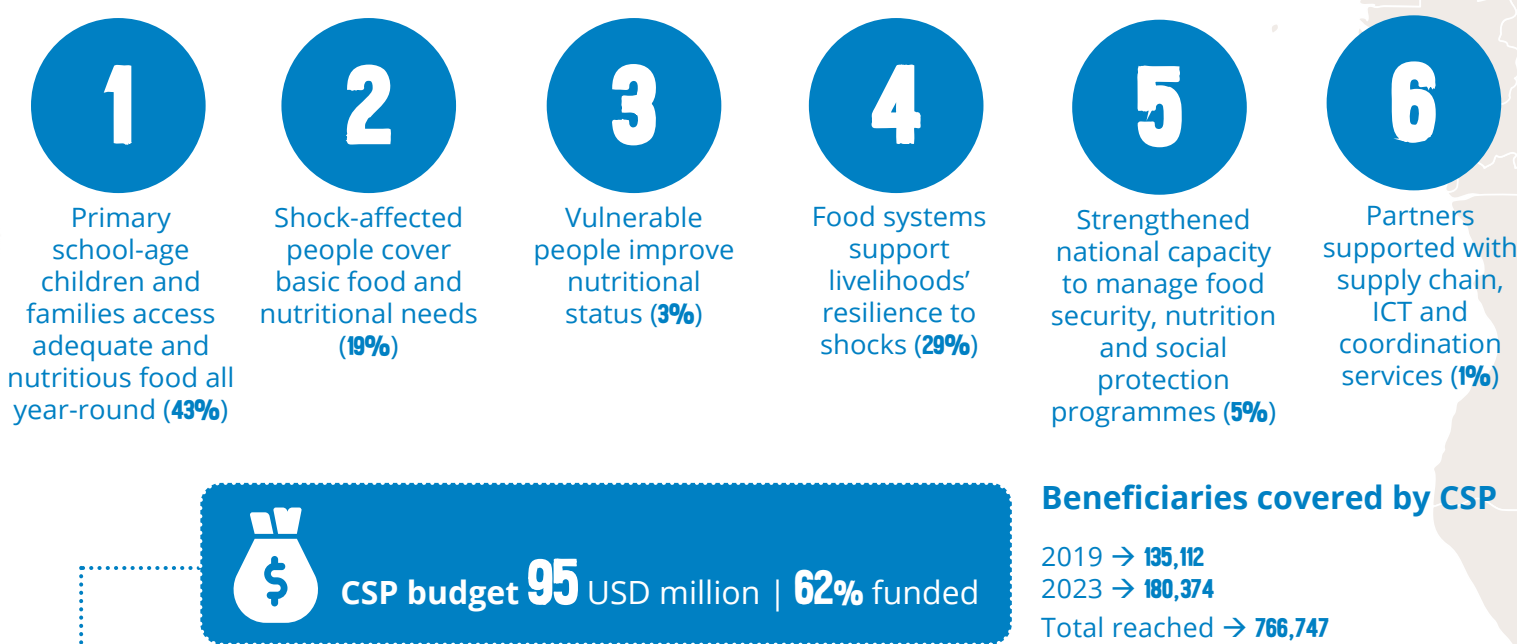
1

Primary school-age children and families access adequate and nutritious food all year-round (43%)

2

Shock-affected people cover basic food and nutritional needs (19%)

3

Vulnerable people improve nutritional status (3%)

4

Food systems support livelihoods' resilience to shocks (29%)

5

Strengthened national capacity to manage food security, nutrition and social protection programmes (5%)

6

Partners supported with supply chain, ICT and coordination services (1%)

$

CSP budget 95 USD million | 62% funded

Beneficiaries covered by CSP

2019 → 135,112
2023 → 180,374
Total reached → 766,747